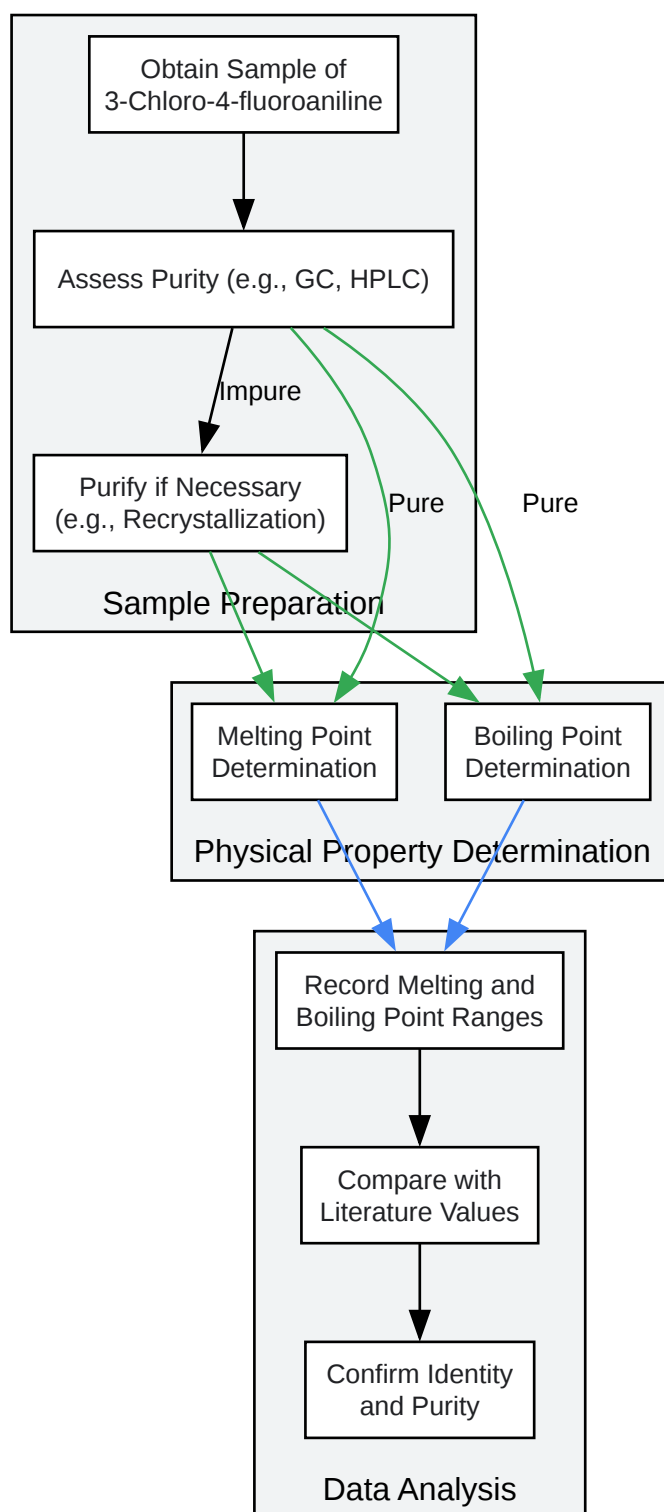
Obtain Sample of 3-Chloro-4-fluoroaniline

Assess Purity (e.g., GC, HPLC)

Impure

Purify if Necessary (e.g., Recrystallization)

Pure

Pure

Sample Preparation

Melting Point Determination

Boiling Point Determination

Physical Property Determination

Record Melting and Boiling Point Ranges

Compare with Literature Values

Confirm Identity and Purity

Data Analysis